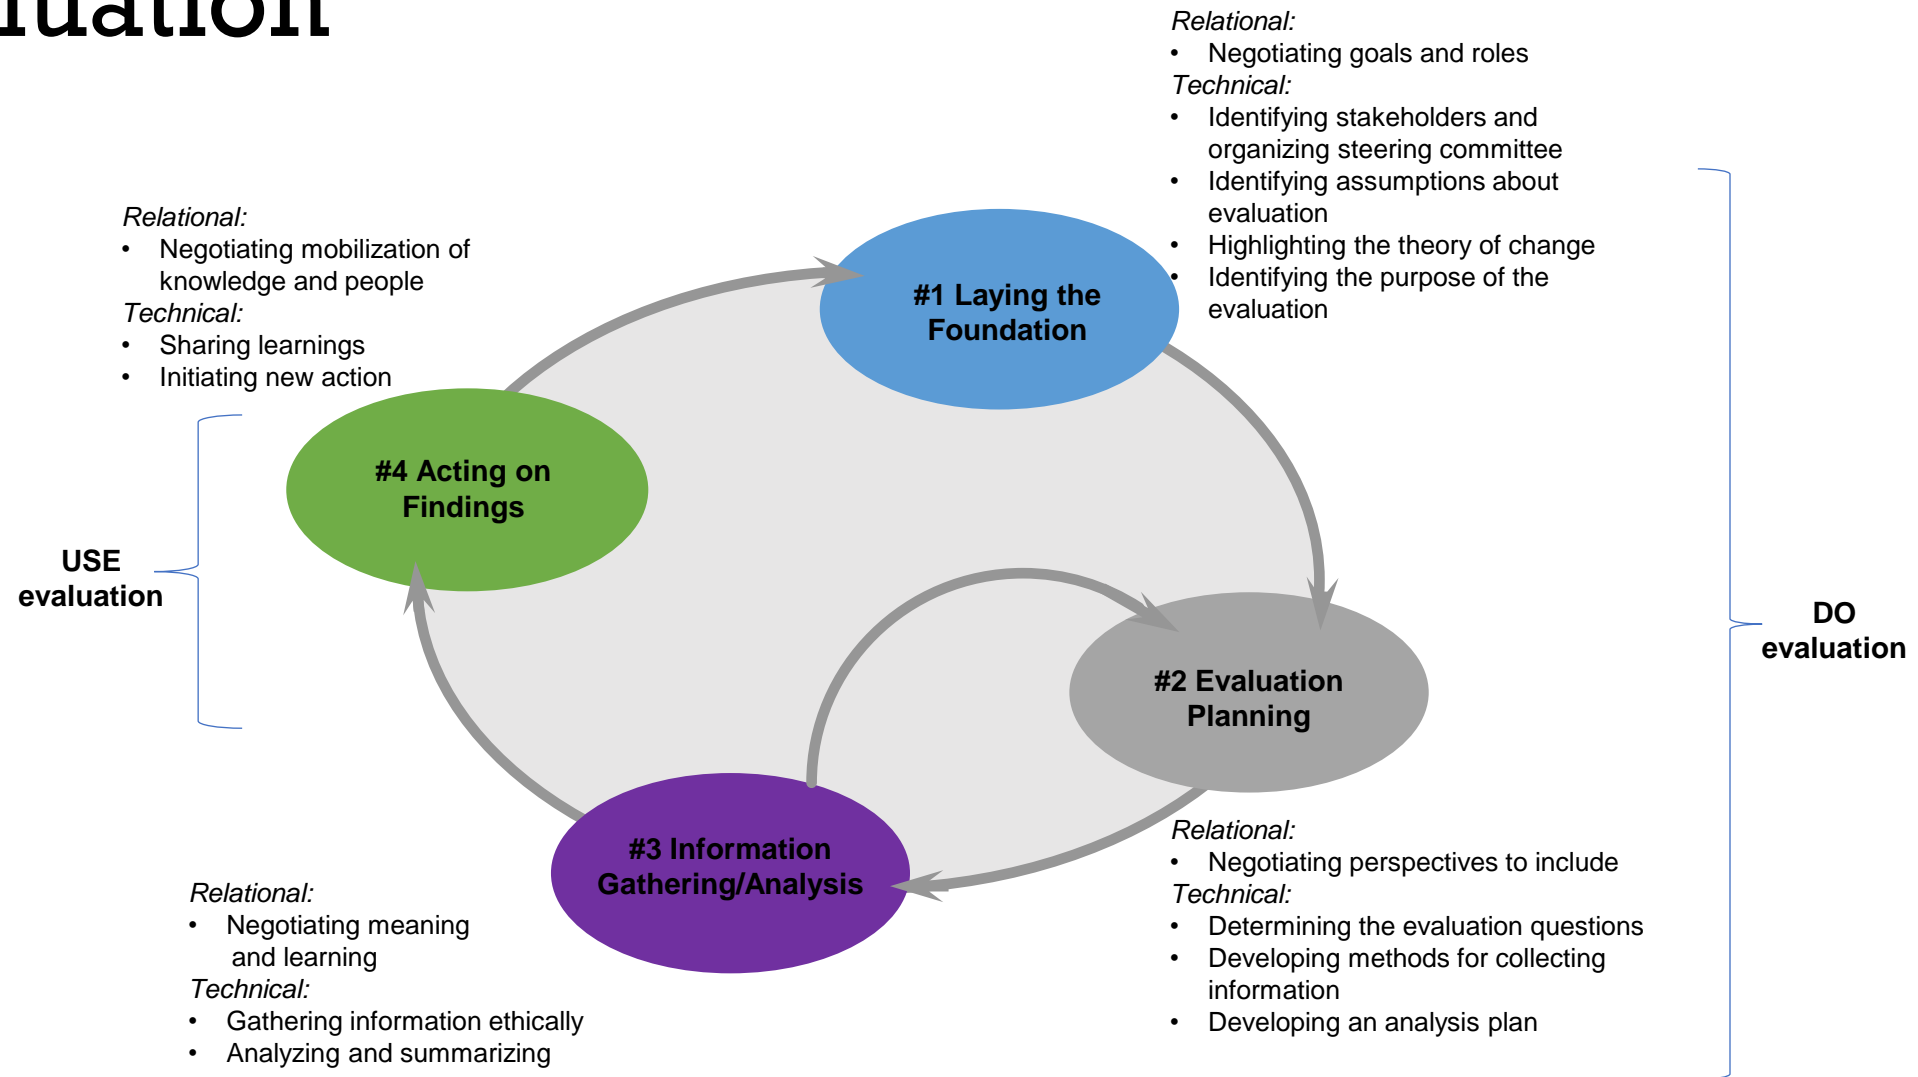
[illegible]uation

Relational:
• Negotiating goals and roles
Technical:
• Identifying stakeholders and organizing steering committee
• Identifying assumptions about evaluation
• Highlighting the theory of change
• Identifying the purpose of the evaluation

Relational:
• Negotiating mobilization of knowledge and people
Technical:
• Sharing learnings
• Initiating new action

#1 Laying the Foundation

#4 Acting on Findings

USE evaluation

#2 Evaluation Planning

DO evaluation

#3 Information Gathering/Analysis

Relational:
• Negotiating perspectives to include
Technical:
• Determining the evaluation questions
• Developing methods for collecting information
• Developing an analysis plan

Relational:
• Negotiating meaning and learning
Technical:
• Gathering information ethically
• Analyzing and summarizing